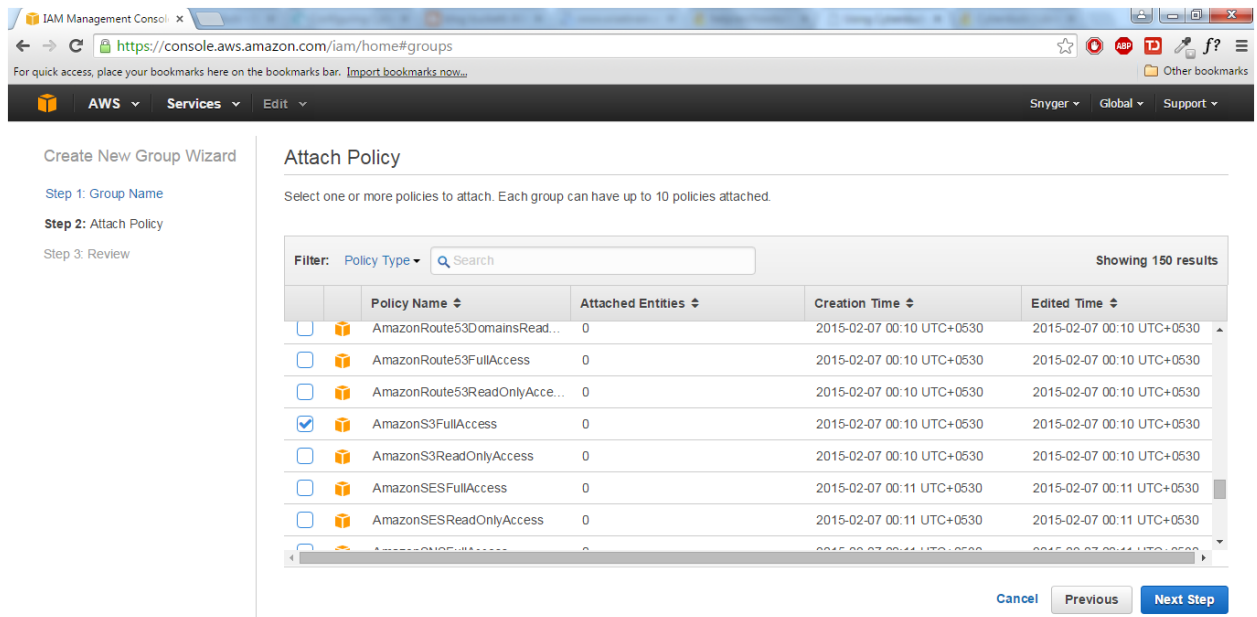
IAM Management Consol ×

https://console.aws.amazon.com/iam/home#groups

For quick access, place your bookmarks here on the bookmarks bar. Import bookmarks now...

Other bookmarks

AWS Services Edit

Snyger Global Support

Create New Group Wizard

Step 1: Group Name

Step 2: Attach Policy

Step 3: Review

Attach Policy

Select one or more policies to attach. Each group can have up to 10 policies attached.

Filter: Policy Type Search

Showing 150 results

| | | Policy Name | Attached Entities | Creation Time | Edited Time |
|---|---|---|---|---|---|
| | | AmazonRoute53DomainsRead... | 0 | 2015-02-07 00:10 UTC+0530 | 2015-02-07 00:10 UTC+0530 |
| | | AmazonRoute53FullAccess | 0 | 2015-02-07 00:10 UTC+0530 | 2015-02-07 00:10 UTC+0530 |
| | | AmazonRoute53ReadOnlyAcce... | 0 | 2015-02-07 00:10 UTC+0530 | 2015-02-07 00:10 UTC+0530 |
| ✓ | | AmazonS3FullAccess | 0 | 2015-02-07 00:10 UTC+0530 | 2015-02-07 00:10 UTC+0530 |
| | | AmazonS3ReadOnlyAccess | 0 | 2015-02-07 00:10 UTC+0530 | 2015-02-07 00:10 UTC+0530 |
| | | AmazonSESFullAccess | 0 | 2015-02-07 00:11 UTC+0530 | 2015-02-07 00:11 UTC+0530 |
| | | AmazonSESReadOnlyAccess | 0 | 2015-02-07 00:11 UTC+0530 | 2015-02-07 00:11 UTC+0530 |
| | | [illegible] | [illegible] | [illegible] | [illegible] |

Cancel Previous Next Step